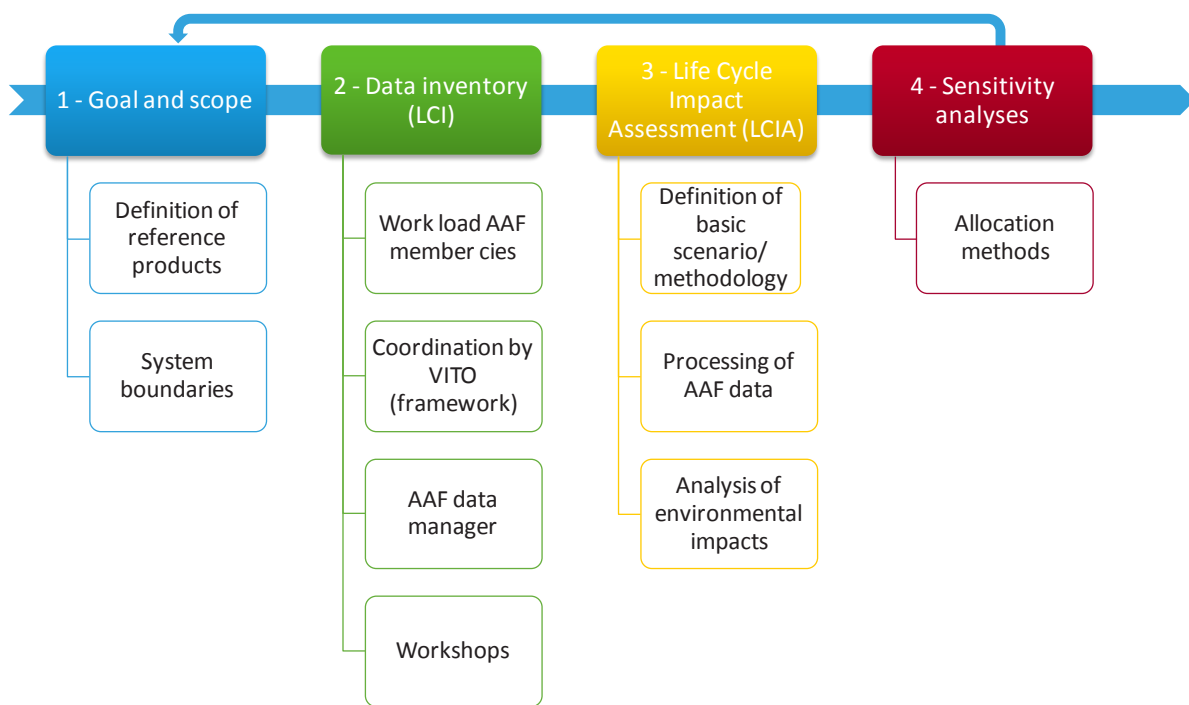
1 - Goal and scope

Definition of reference products

System boundaries

2 - Data inventory (LCI)

Work load AAF member cies

Coordination by VITO (framework)

AAF data manager

Workshops

3 - Life Cycle Impact Assessment (LCIA)

Definition of basic scenario/ methodology

Processing of AAF data

Analysis of environmental impacts

4 - Sensitivity analyses

Allocation methods